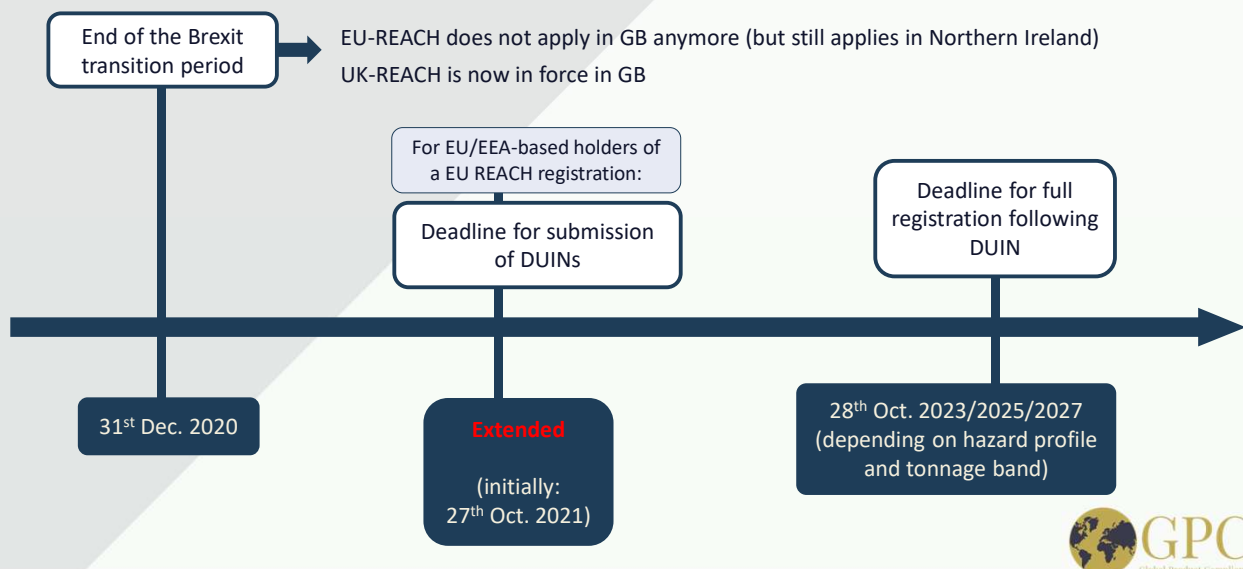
End of the Brexit transition period

EU-REACH does not apply in GB anymore (but still applies in Northern Ireland)
UK-REACH is now in force in GB

For EU/EEA-based holders of a EU REACH registration:

Deadline for submission of DUINs

Deadline for full registration following DUIN

31$^{st}$ Dec. 2020

Extended

(initially: 27$^{th}$ Oct. 2021)

28$^{th}$ Oct. 2023/2025/2027 (depending on hazard profile and tonnage band)

GPC
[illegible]